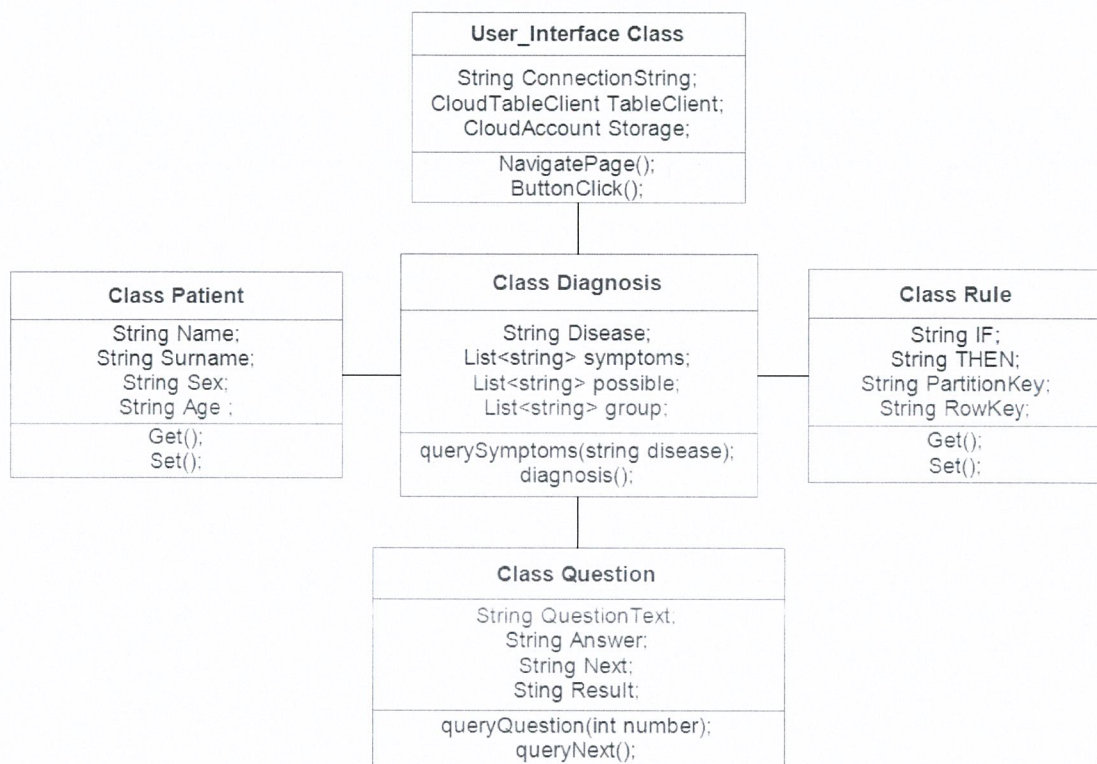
User_Interface Class

String ConnectionString;
CloudTableClient TableClient;
CloudAccount Storage;

NavigatePage();
ButtonClick();

Class Patient

String Name;
String Surname;
String Sex;
String Age ;

Get();
Set();

Class Diagnosis

String Disease;
List<string> symptoms;
List<string> possible;
List<string> group;

querySymptoms(string disease);
diagnosis();

Class Rule

String IF;
String THEN;
String PartitionKey;
String RowKey;

Get();
Set();

Class Question

String QuestionText;
String Answer;
String Next;
Sting Result;

queryQuestion(int number);
queryNext();